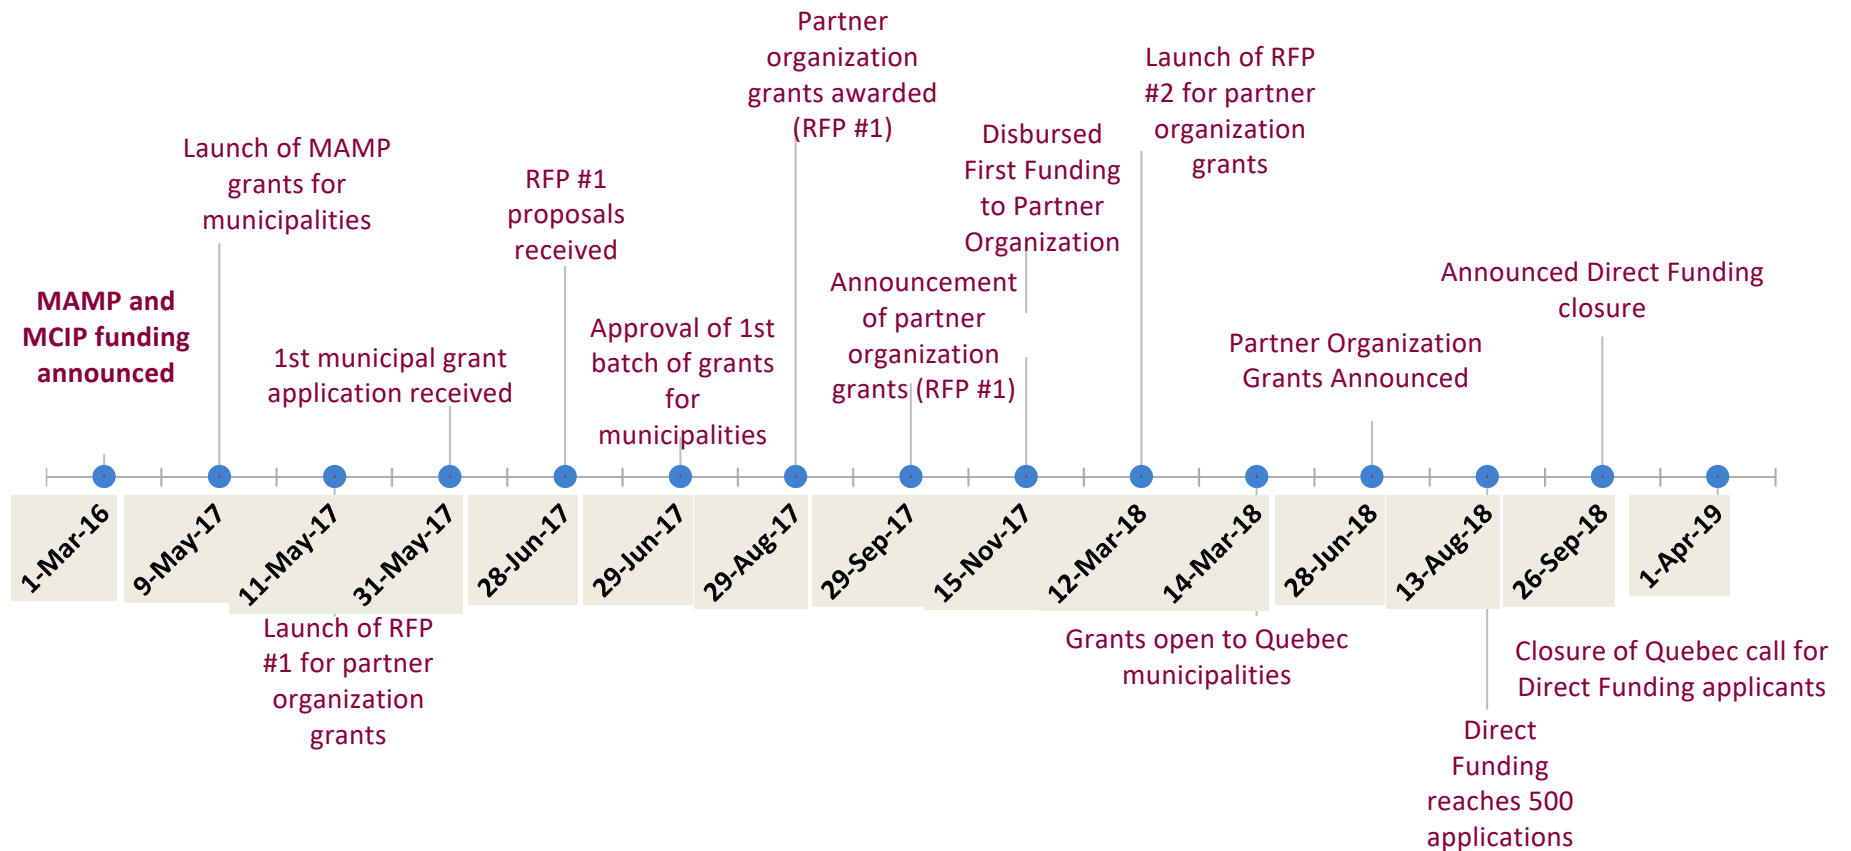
Partner organization grants awarded (RFP #1)

Launch of RFP #2 for partner organization grants

Launch of MAMP grants for municipalities

RFP #1 proposals received

Disbursed First Funding to Partner Organization

MAMP and MCIP funding announced

Announcement of partner organization grants (RFP #1)

Announced Direct Funding closure

1st municipal grant application received

Approval of 1st batch of grants for municipalities

Partner Organization Grants Announced

1-Mar-16

9-May-17

11-May-17

31-May-17

28-Jun-17

29-Jun-17

29-Aug-17

29-Sep-17

15-Nov-17

12-Mar-18

14-Mar-18

28-Jun-18

13-Aug-18

26-Sep-18

1-Apr-19

Launch of RFP #1 for partner organization grants

Grants open to Quebec municipalities

Closure of Quebec call for Direct Funding applicants

Direct Funding reaches 500 applications